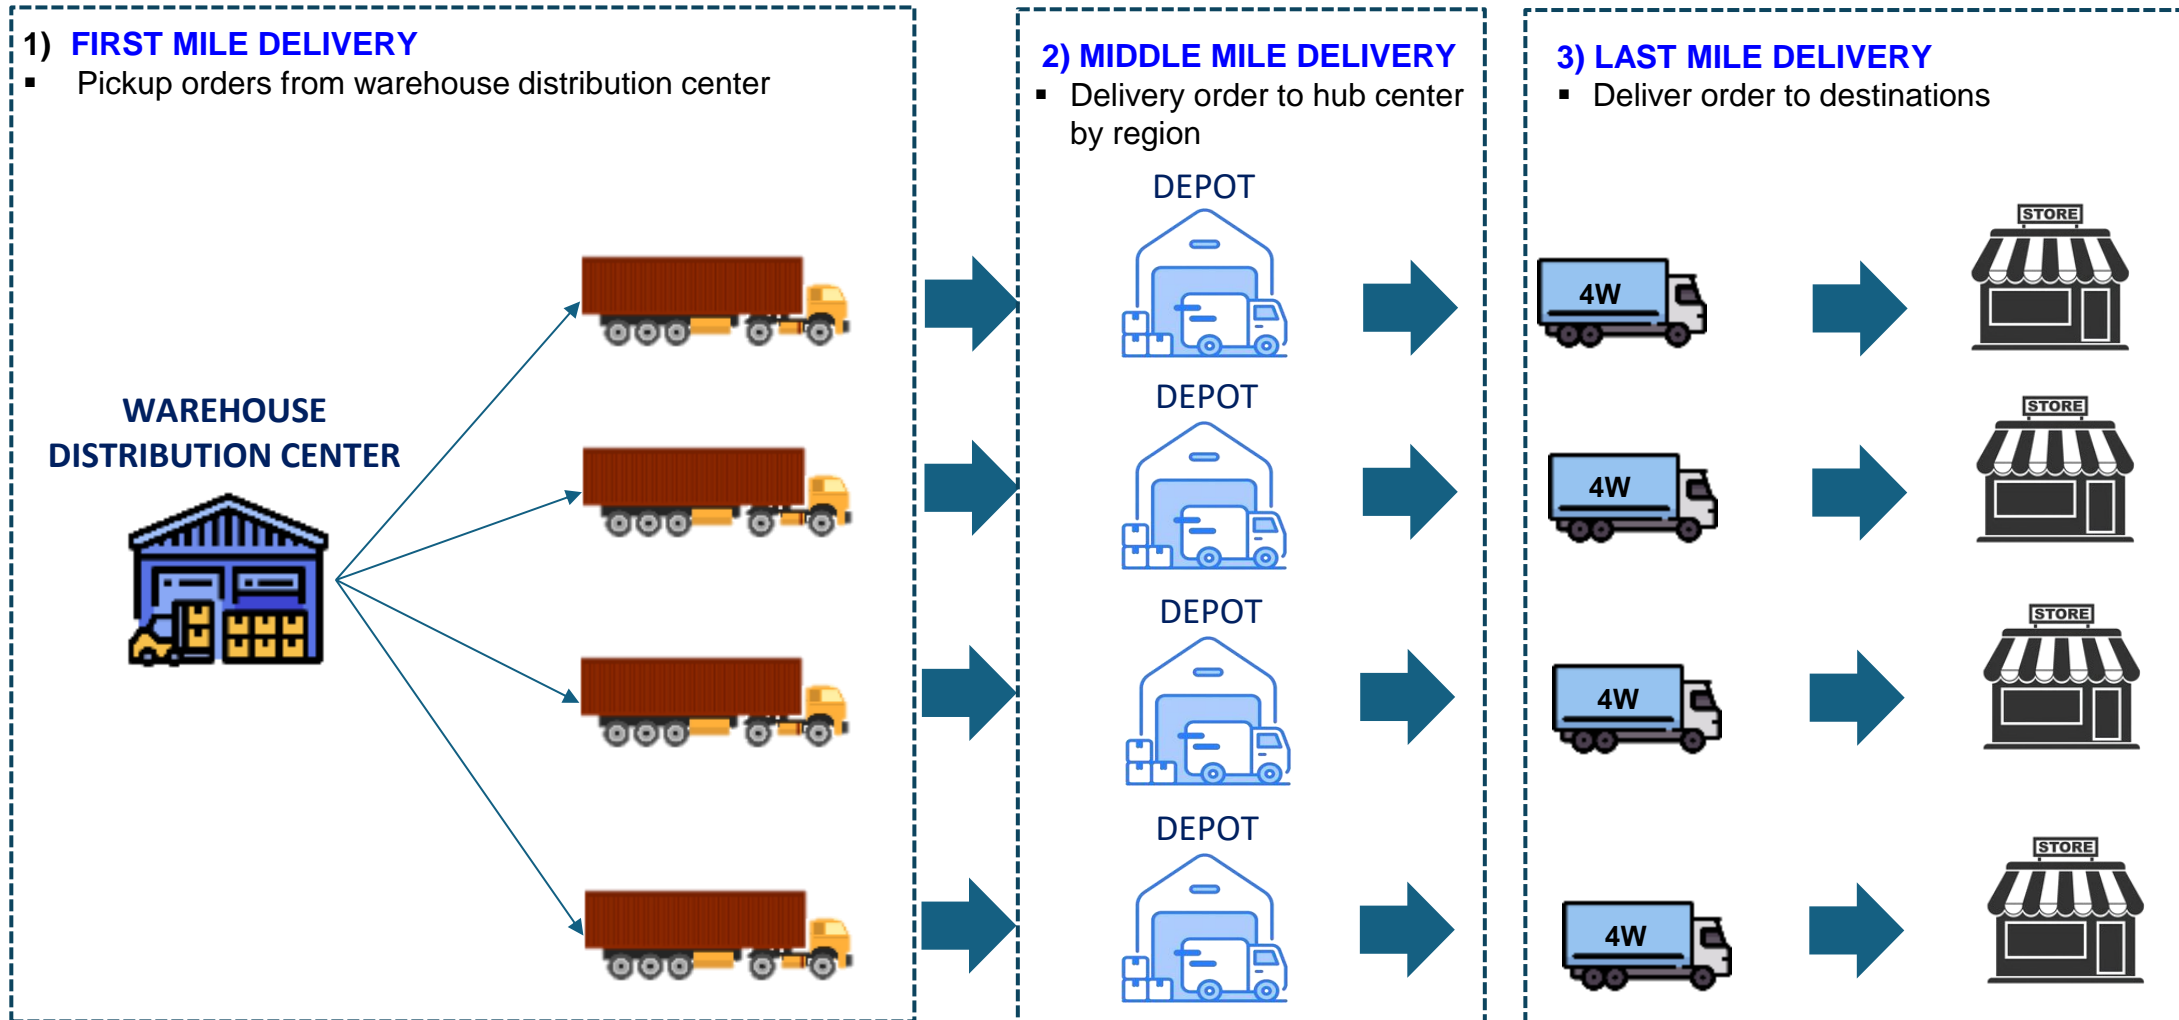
1) FIRST MILE DELIVERY
▪ Pickup orders from warehouse distribution center

WAREHOUSE DISTRIBUTION CENTER

2) MIDDLE MILE DELIVERY
▪ Delivery order to hub center by region

DEPOT

DEPOT

DEPOT

DEPOT

3) LAST MILE DELIVERY
▪ Deliver order to destinations

4W

STORE

4W

STORE

4W

STORE

4W

STORE